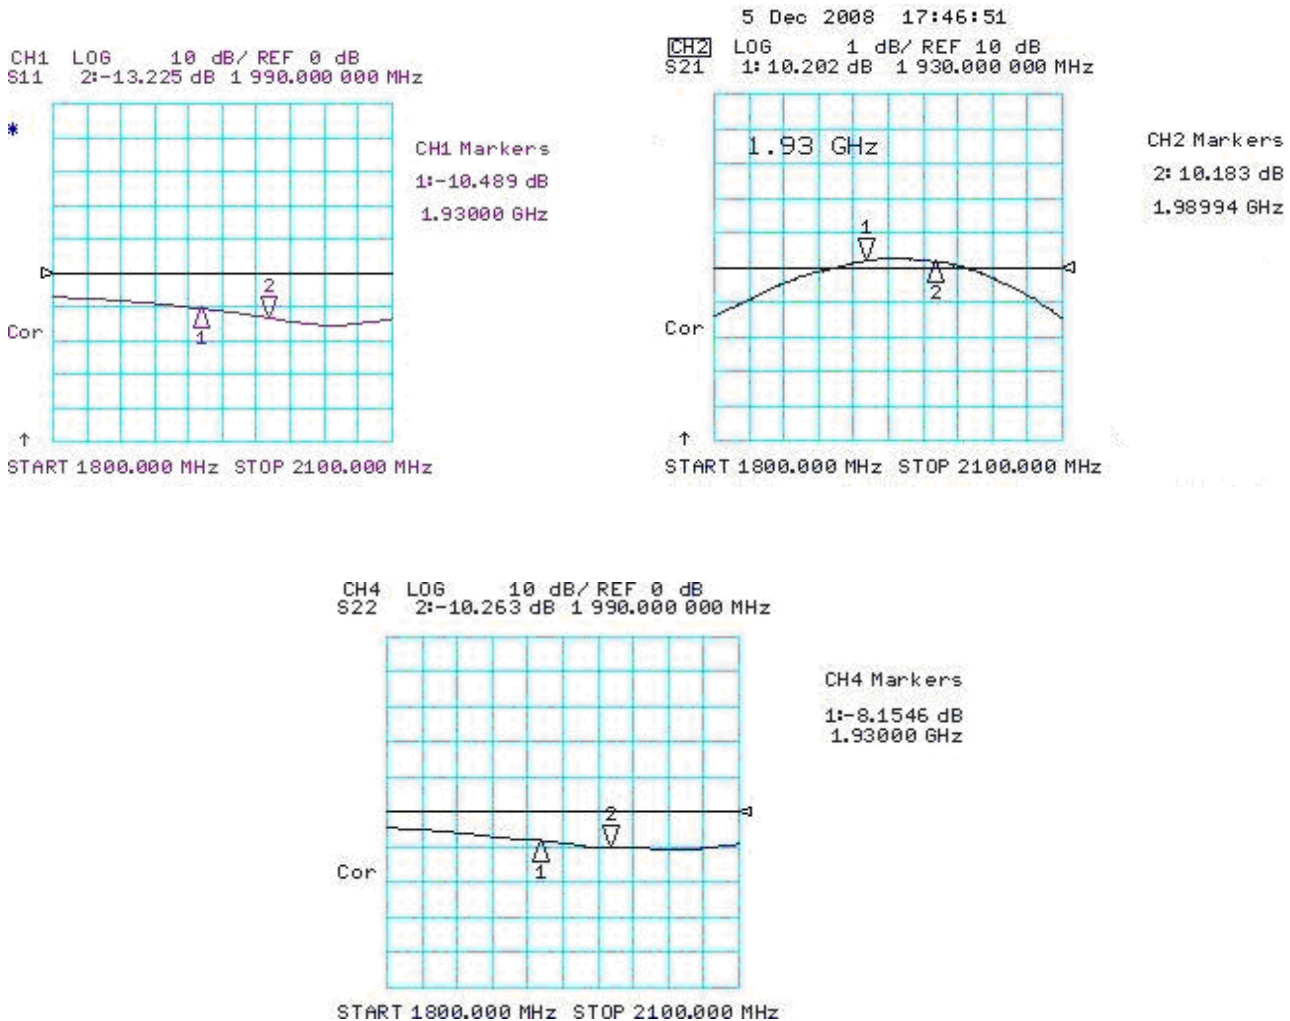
CH1 LOG 10 dB/ REF 0 dB
S11 2:-13.225 dB 1 990.000 000 MHz

*

CH1 Markers
1:-10.489 dB
1.93000 GHz

2
1

Cor

↑
START 1800.000 MHz STOP 2100.000 MHz

5 Dec 2008 17:46:51
CH2 LOG 1 dB/ REF 10 dB
S21 1: 10.202 dB 1 930.000 000 MHz

1.93 GHz

CH2 Markers
2: 10.183 dB
1.98994 GHz

1
2

Cor

↑
START 1800.000 MHz STOP 2100.000 MHz

CH4 LOG 10 dB/ REF 0 dB
S22 2:-10.263 dB 1 990.000 000 MHz

CH4 Markers
1:-8.1546 dB
1.93000 GHz

2
1

Cor

START 1800.000 MHz STOP 2100.000 MHz